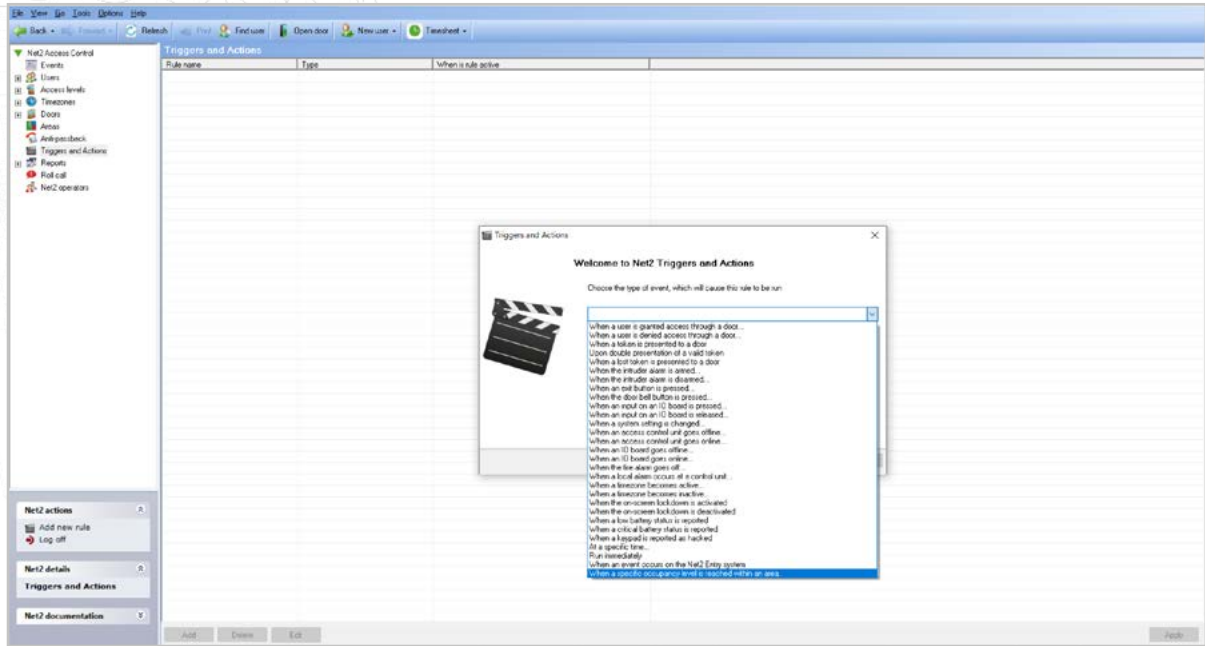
File View Go Tools Options Help

Back Forward Refresh Print Find user Open door New user Timesheet

Net2 Access Control
Events
Users
Access levels
Timezones
Doors
Areas
Anti-passback
Triggers and Actions
Reports
Roll call
Net2 operators

Triggers and Actions

| Rule name | Type | When is rule active |
|---|---|---|

Triggers and Actions

Welcome to Net2 Triggers and Actions

Choose the type of event, which will cause this rule to be run

When a user is granted access through a door...
When a user is denied access through a door...
When a token is presented to a door
Upon double presentation of a valid token
When a lost token is presented to a door
When the intruder alarm is armed...
When the intruder alarm is disarmed...
When an exit button is pressed...
When the door bell button is pressed...
When an input on an IO board is pressed...
When an input on an IO board is released...
When a system setting is changed...
When an access control unit goes offline...
When an access control unit goes online...
When an IO board goes offline...
When an IO board goes online...
When the fire alarm goes off...
When a local alarm occurs at a control unit...
When a timezone becomes active...
When a timezone becomes inactive...
When the on-screen lockdown is activated
When the on-screen lockdown is deactivated
When a low battery status is reported
When a critical battery status is reported
When a keypad is reported as hacked
At a specific time...
Run immediately
When an event occurs on the Net2 Entry system
When a specific occupancy level is reached within an area...

Net2 actions
Add new rule
Log off

Net2 details
Triggers and Actions

Net2 documentation

Add Delete Edit

Apply